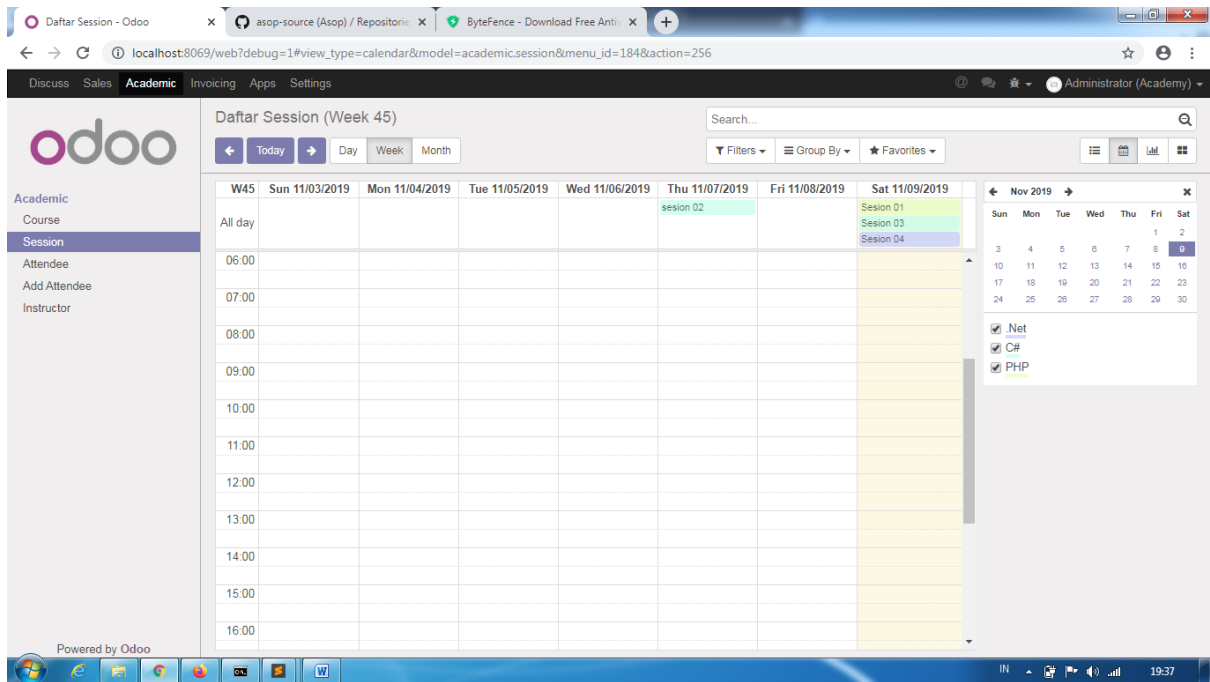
Daftar Session - Odoo ×
asop-source (Asop) / Repositorie ×
ByteFence - Download Free Antiv ×
+

localhost:8069/web?debug=1#view_type=calendar&model=academic.session&menu_id=184&action=256

Discuss Sales Academic Invoicing Apps Settings
Administrator (Academy)

odoo

Daftar Session (Week 45)
Search...
Today
Day Week Month
Filters Group By Favorites

Academic
Course
Session
Attendee
Add Attendee
Instructor

| W45 | Sun 11/03/2019 | Mon 11/04/2019 | Tue 11/05/2019 | Wed 11/06/2019 | Thu 11/07/2019 | Fri 11/08/2019 | Sat 11/09/2019 |
|---|---|---|---|---|---|---|---|
| All day | | | | | sesion 02 | | Sesion 01 Sesion 03 Sesion 04 |
| 06:00 | | | | | | | |
| 07:00 | | | | | | | |
| 08:00 | | | | | | | |
| 09:00 | | | | | | | |
| 10:00 | | | | | | | |
| 11:00 | | | | | | | |
| 12:00 | | | | | | | |
| 13:00 | | | | | | | |
| 14:00 | | | | | | | |
| 15:00 | | | | | | | |
| 16:00 | | | | | | | |

Nov 2019 ×

| Sun | Mon | Tue | Wed | Thu | Fri | Sat |
|---|---|---|---|---|---|---|
| | | | | | 1 | 2 |
| 3 | 4 | 5 | 6 | 7 | 8 | 9 |
| 10 | 11 | 12 | 13 | 14 | 15 | 16 |
| 17 | 18 | 19 | 20 | 21 | 22 | 23 |
| 24 | 25 | 26 | 27 | 28 | 29 | 30 |

.Net
C#
PHP

Powered by Odoo

IN 19:37